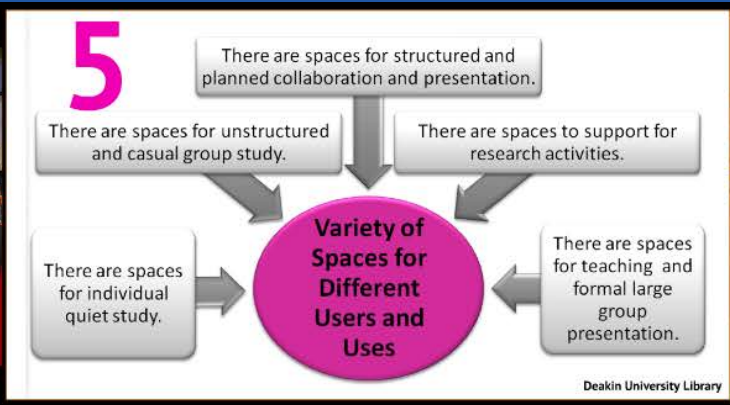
5

There are spaces for structured and planned collaboration and presentation.

There are spaces for unstructured and casual group study.

There are spaces to support for research activities.

There are spaces for individual quiet study.

Variety of Spaces for Different Users and Uses

There are spaces for teaching and formal large group presentation.

Deakin University Library